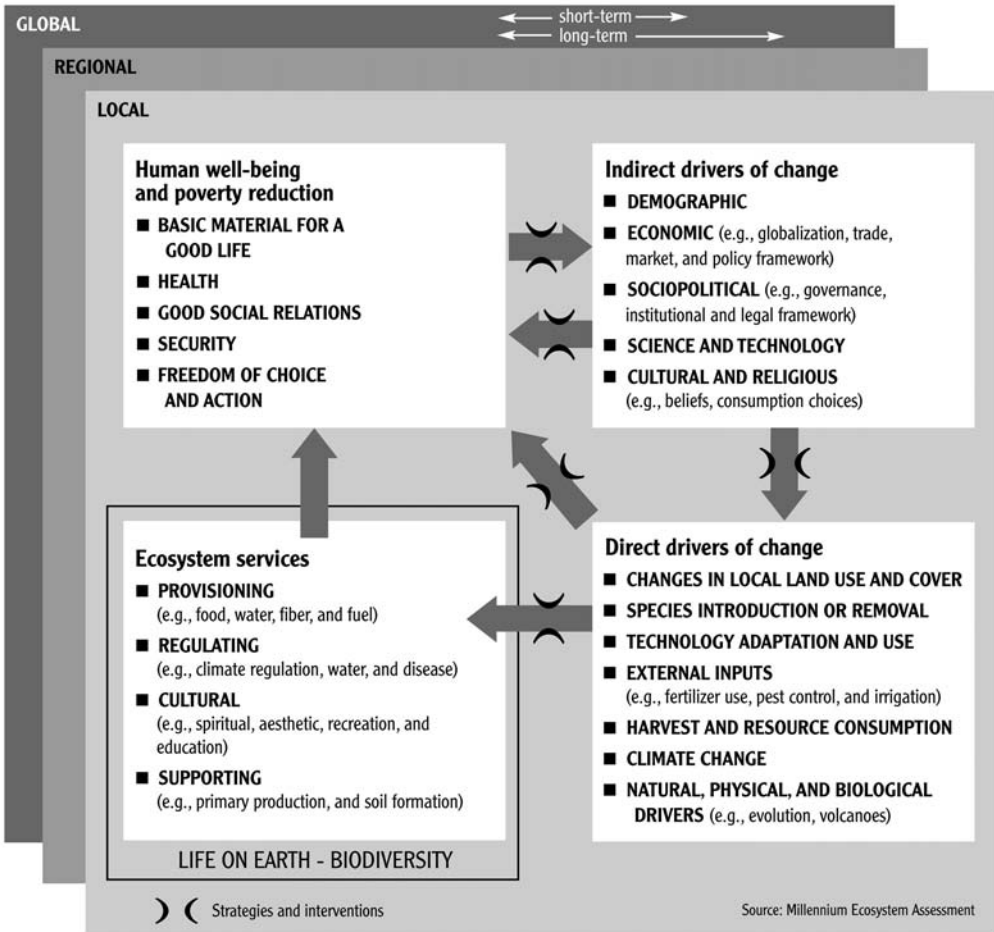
GLOBAL

short-term

long-term

REGIONAL

LOCAL

Human well-being and poverty reduction

■ BASIC MATERIAL FOR A GOOD LIFE

■ HEALTH

■ GOOD SOCIAL RELATIONS

■ SECURITY

■ FREEDOM OF CHOICE AND ACTION

Indirect drivers of change

■ DEMOGRAPHIC

■ ECONOMIC (e.g., globalization, trade, market, and policy framework)

■ SOCIOPOLITICAL (e.g., governance, institutional and legal framework)

■ SCIENCE AND TECHNOLOGY

■ CULTURAL AND RELIGIOUS (e.g., beliefs, consumption choices)

Ecosystem services

■ PROVISIONING (e.g., food, water, fiber, and fuel)

■ REGULATING (e.g., climate regulation, water, and disease)

■ CULTURAL (e.g., spiritual, aesthetic, recreation, and education)

■ SUPPORTING (e.g., primary production, and soil formation)

LIFE ON EARTH - BIODIVERSITY

Direct drivers of change

■ CHANGES IN LOCAL LAND USE AND COVER

■ SPECIES INTRODUCTION OR REMOVAL

■ TECHNOLOGY ADAPTATION AND USE

■ EXTERNAL INPUTS (e.g., fertilizer use, pest control, and irrigation)

■ HARVEST AND RESOURCE CONSUMPTION

■ CLIMATE CHANGE

■ NATURAL, PHYSICAL, AND BIOLOGICAL DRIVERS (e.g., evolution, volcanoes)

Strategies and interventions

Source: Millennium Ecosystem Assessment